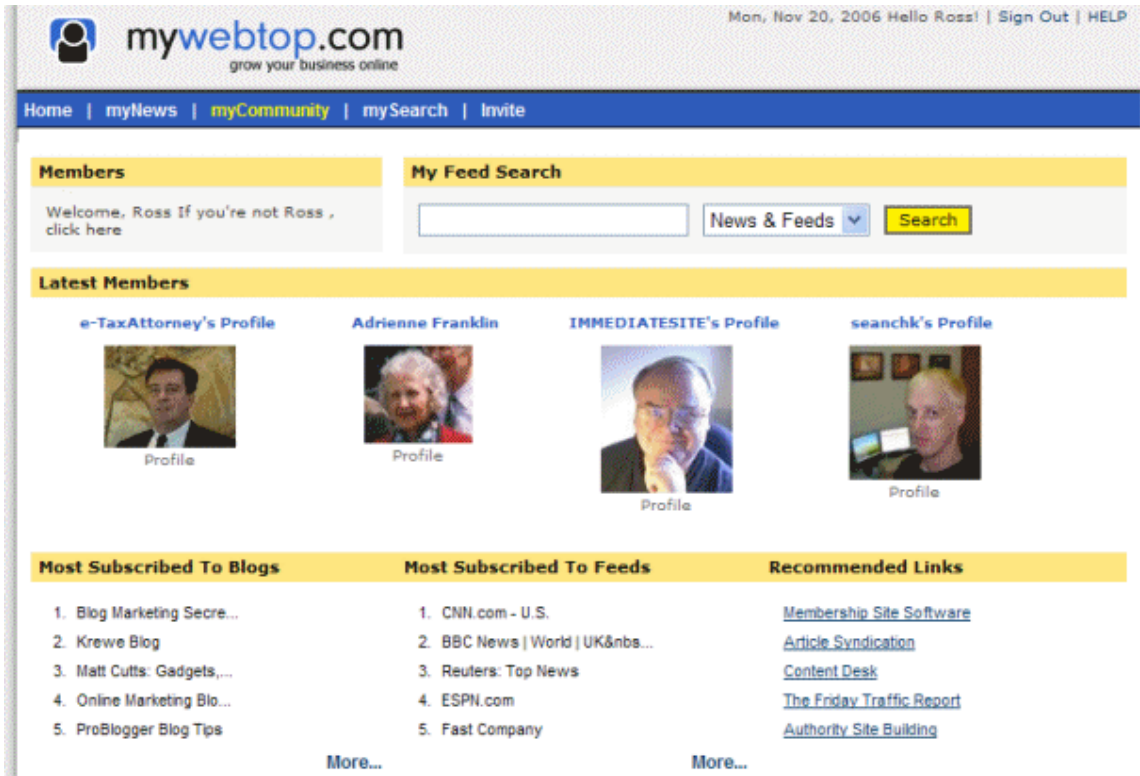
mywebtop.com
grow your business online

Mon, Nov 20, 2006 Hello Ross! | Sign Out | HELP

Home | myNews | myCommunity | mySearch | Invite

Members

Welcome, Ross If you're not Ross , click here

My Feed Search

News & Feeds Search

Latest Members

e-TaxAttorney's Profile
Profile

Adrienne Franklin
Profile

IMMEDIATESITE's Profile
Profile

seanchk's Profile
Profile

Most Subscribed To Blogs

1. Blog Marketing Secre...
2. Krewe Blog
3. Matt Cutts: Gadgets,...
4. Online Marketing Blo...
5. ProBlogger Blog Tips

More...

Most Subscribed To Feeds

1. CNN.com - U.S.
2. BBC News | World | UK&nbs...
3. Reuters: Top News
4. ESPN.com
5. Fast Company

More...

Recommended Links

Membership Site Software
Article Syndication
Content Desk
The Friday Traffic Report
Authority Site Building